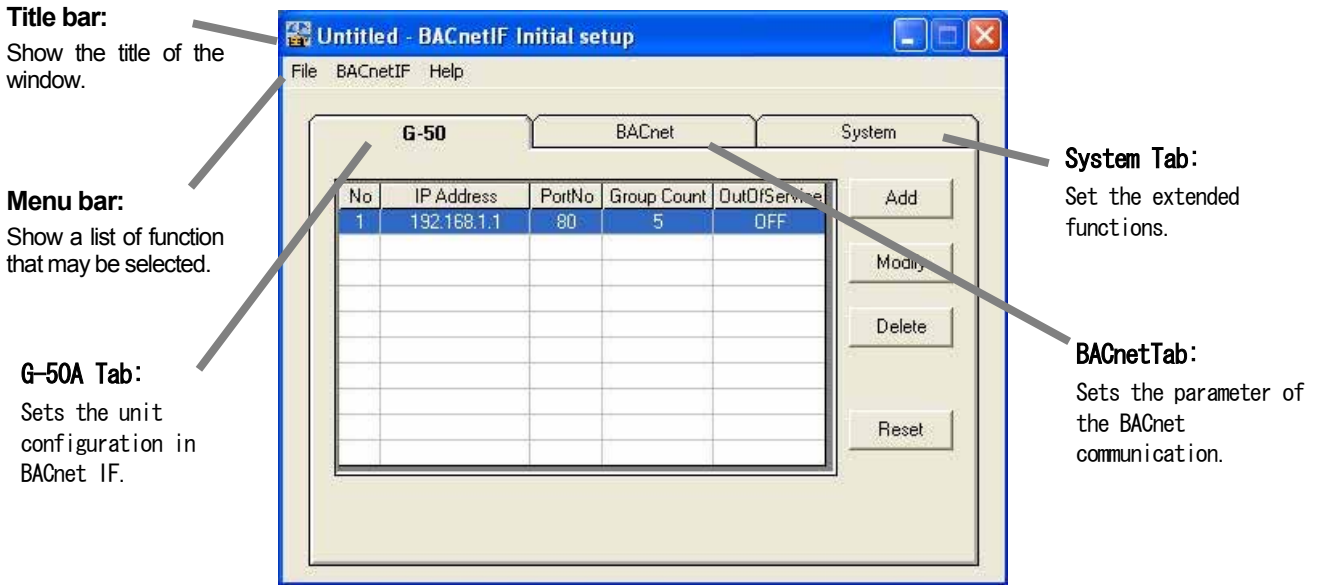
Title bar:
Show the title of the window.

Menu bar:
Show a list of function that may be selected.

G-50A Tab:
Sets the unit configuration in BACnet IF.

Untitled - BACnetIF Initial setup

File BACnetIF Help

G-50 BACnet System

| No | IP Address | PortNo | Group Count | OutOfService |
|---|---|---|---|---|
| 1 | 192.168.1.1 | 80 | 5 | OFF |

Add

Modify

Delete

Reset

System Tab:
Set the extended functions.

BACnetTab:
Sets the parameter of the BACnet communication.